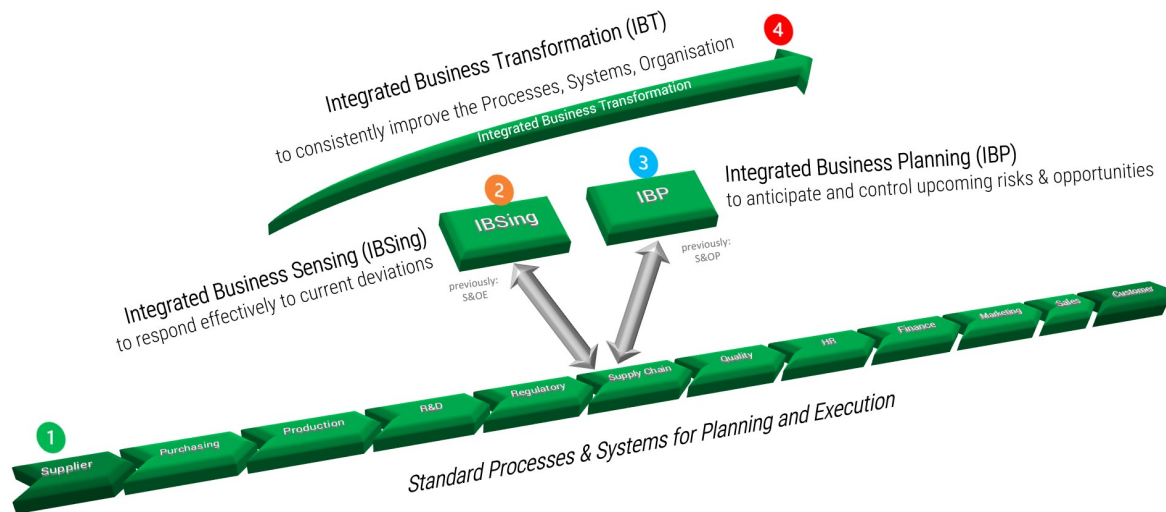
4

Integrated Business Transformation (IBT)
to consistently improve the Processes, Systems, Organisation

Integrated Business Transformation

3

Integrated Business Planning (IBP)
to anticipate and control upcoming risks & opportunities

2

IBSing

IBP

previously: S&OP

Integrated Business Sensing (IBSing)
to respond effectively to current deviations

previously: S&OE

1

Supplier

Purchasing

Production

R&D

Regulatory

Supply Chain

Quality

HR

Finance

Marketing

Sales

Customer

Standard Processes & Systems for Planning and Execution